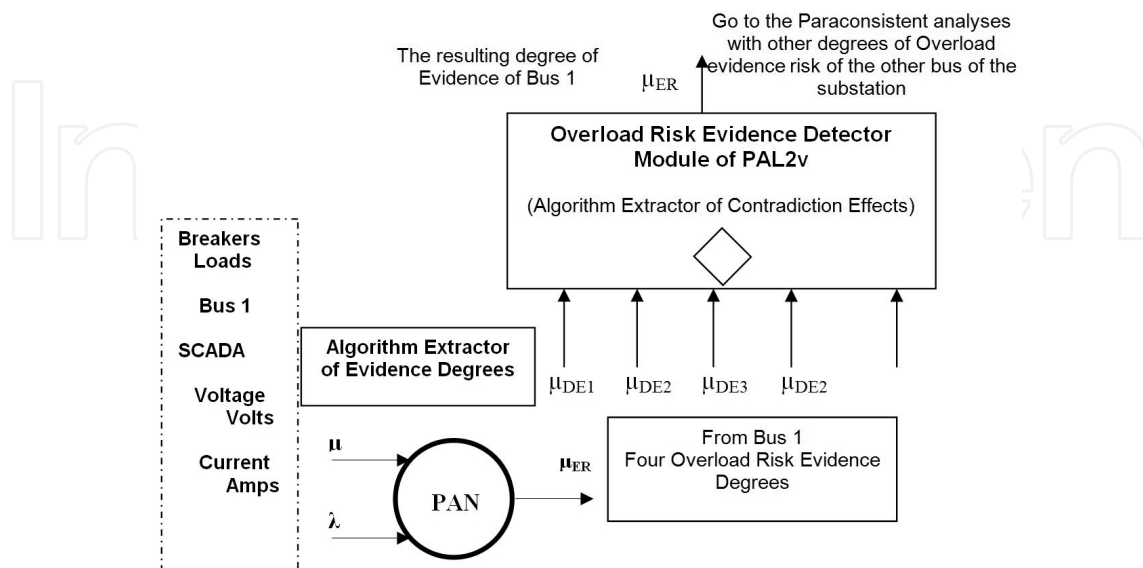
Go to the Paraconsistent analyses with other degrees of Overload evidence risk of the other bus of the substation

The resulting degree of Evidence of Bus 1

$\mu_{ER}$

Overload Risk Evidence Detector Module of PAL2v

(Algorithm Extractor of Contradiction Effects)

Breakers Loads

Bus 1

SCADA

Voltage Volts

Current Amps

Algorithm Extractor of Evidence Degrees

$\mu_{DE1}$ $\mu_{DE2}$ $\mu_{DE3}$ $\mu_{DE2}$

$\mu$

$\lambda$

PAN

$\mu_{ER}$

From Bus 1
Four Overload Risk Evidence Degrees